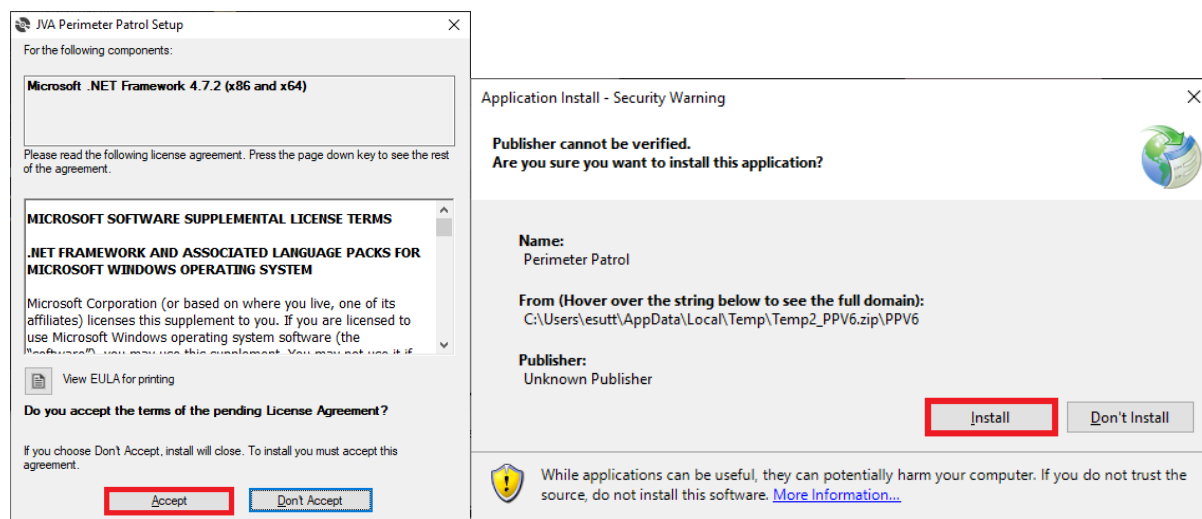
JVA Perimeter Patrol Setup

For the following components:

Microsoft .NET Framework 4.7.2 (x86 and x64)

Please read the following license agreement. Press the page down key to see the rest of the agreement.

MICROSOFT SOFTWARE SUPPLEMENTAL LICENSE TERMS

.NET FRAMEWORK AND ASSOCIATED LANGUAGE PACKS FOR MICROSOFT WINDOWS OPERATING SYSTEM

Microsoft Corporation (or based on where you live, one of its affiliates) licenses this supplement to you. If you are licensed to use Microsoft Windows operating system software (the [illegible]

View EULA for printing

Do you accept the terms of the pending License Agreement?

If you choose Don't Accept, install will close. To install you must accept this agreement.

Accept

Don't Accept

Application Install - Security Warning

Publisher cannot be verified.
Are you sure you want to install this application?

Name:
Perimeter Patrol

From (Hover over the string below to see the full domain):
C:\Users\esutt\AppData\Local\Temp\Temp2_PPV6.zip\PPV6

Publisher:
Unknown Publisher

Install

Don't Install

While applications can be useful, they can potentially harm your computer. If you do not trust the source, do not install this software. More Information...